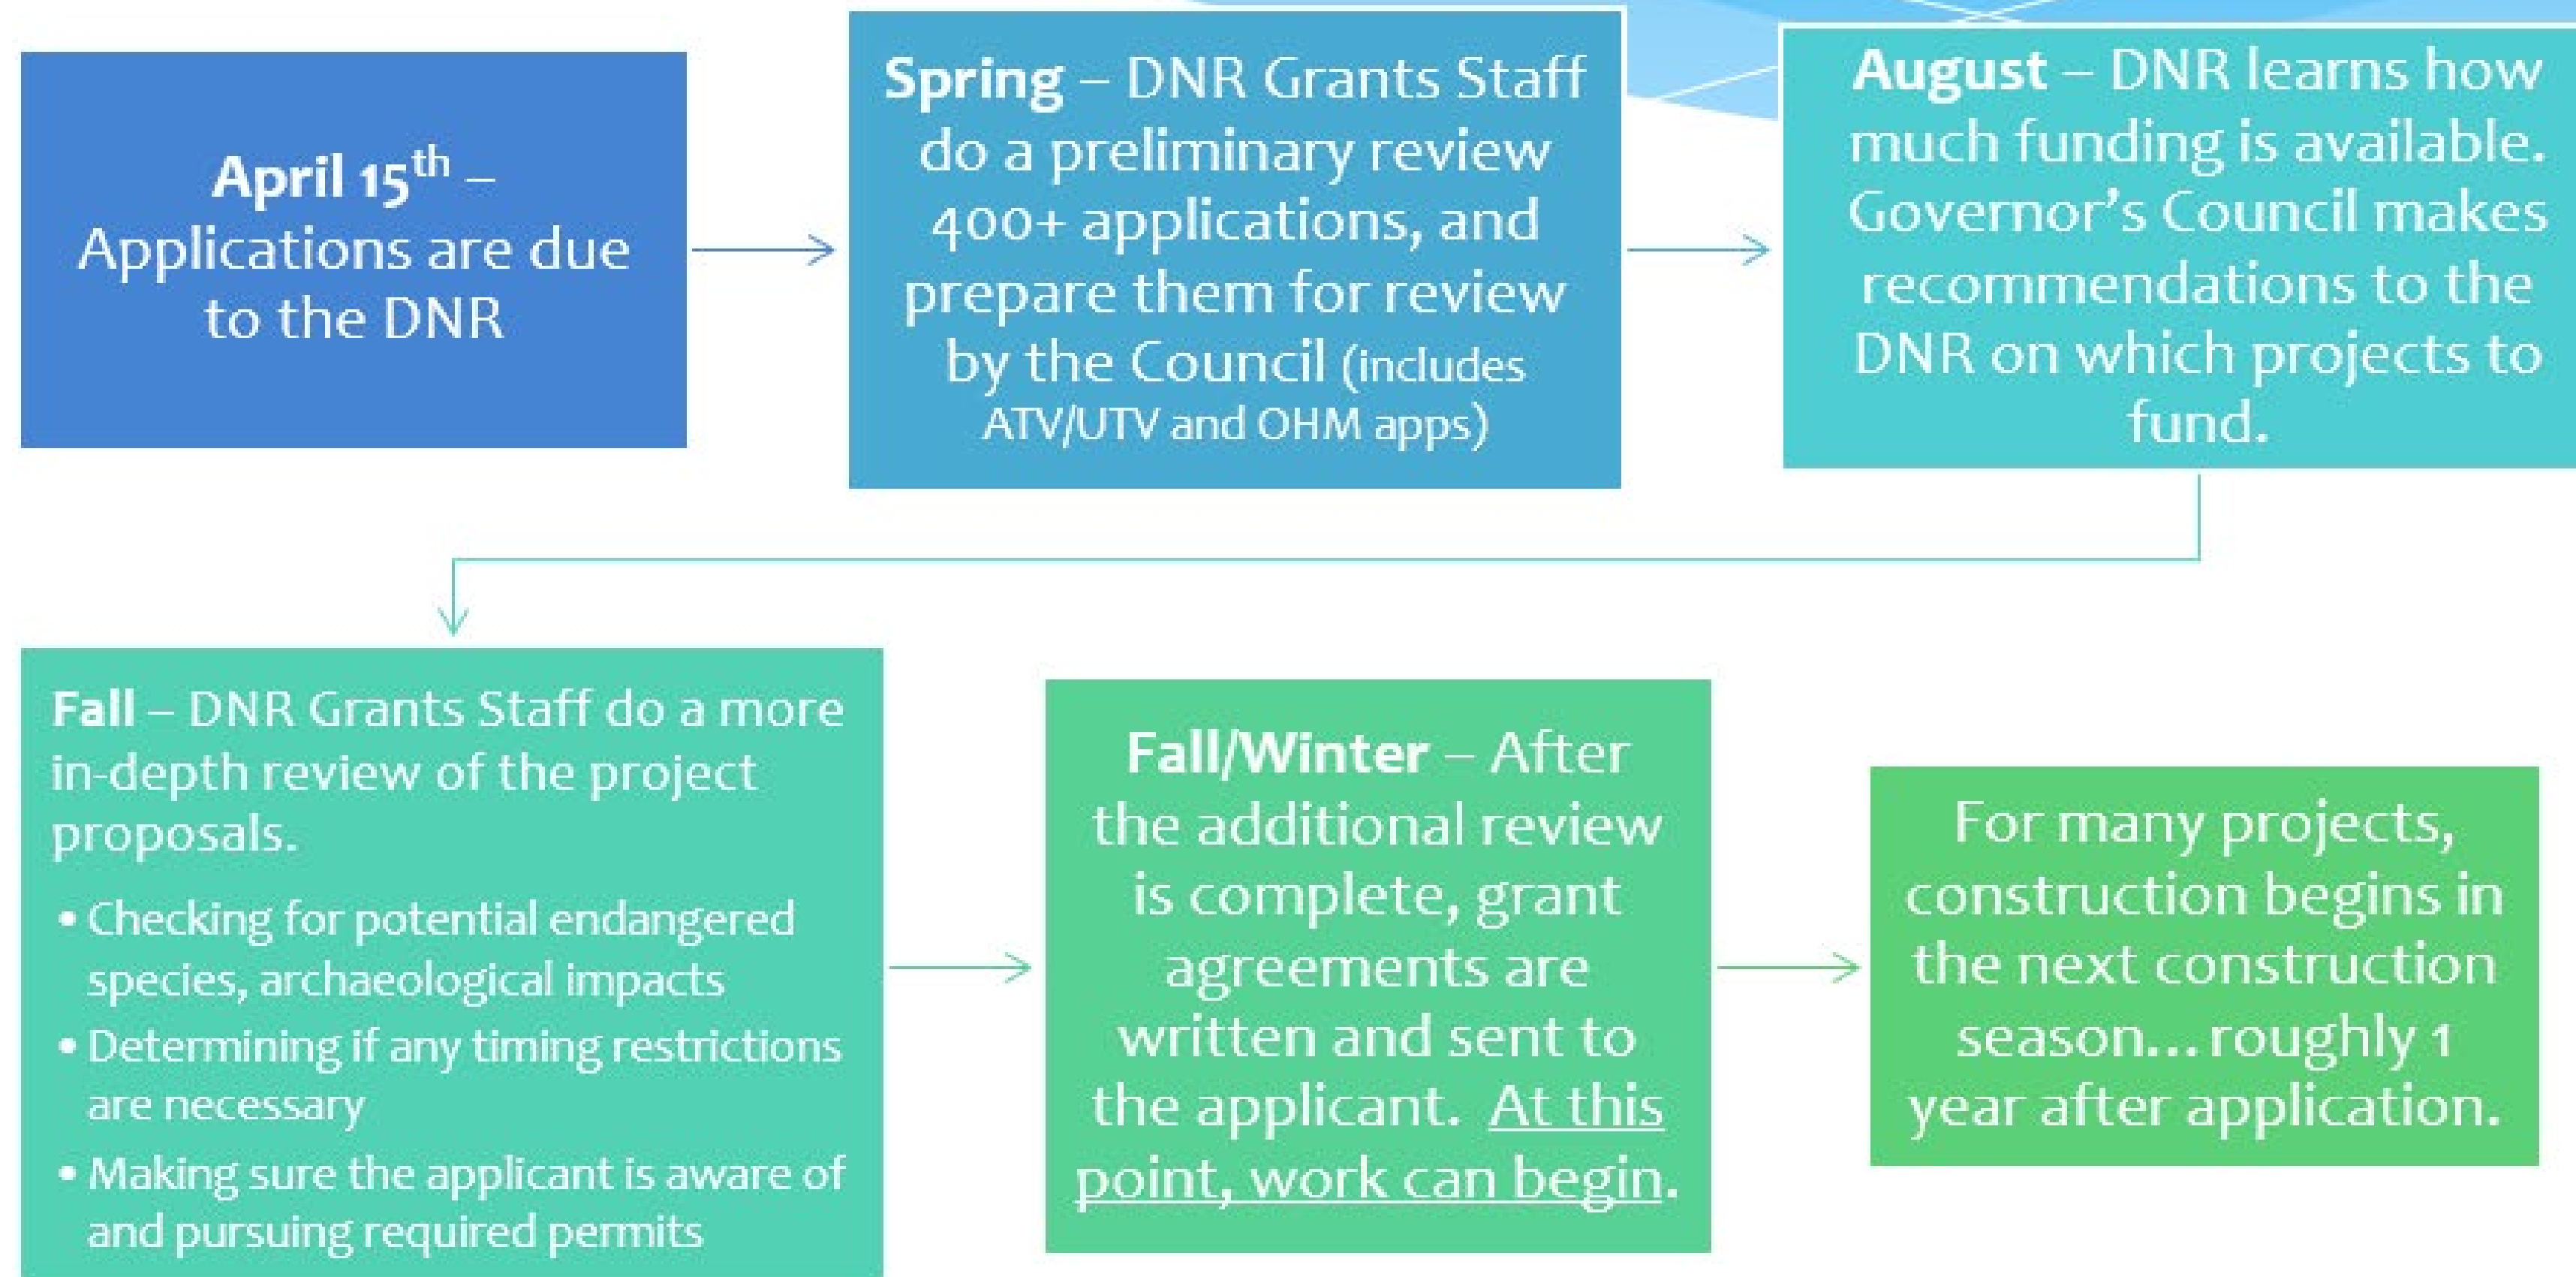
**April 15$^{th}$** – Applications are due to the DNR

**Spring** – DNR Grants Staff do a preliminary review 400+ applications, and prepare them for review by the Council (includes ATV/UTV and OHM apps)

**August** – DNR learns how much funding is available. Governor's Council makes recommendations to the DNR on which projects to fund.

**Fall** – DNR Grants Staff do a more in-depth review of the project proposals.

- Checking for potential endangered species, archaeological impacts
- Determining if any timing restrictions are necessary
- Making sure the applicant is aware of and pursuing required permits

**Fall/Winter** – After the additional review is complete, grant agreements are written and sent to the applicant. At this point, work can begin.

For many projects, construction begins in the next construction season…roughly 1 year after application.